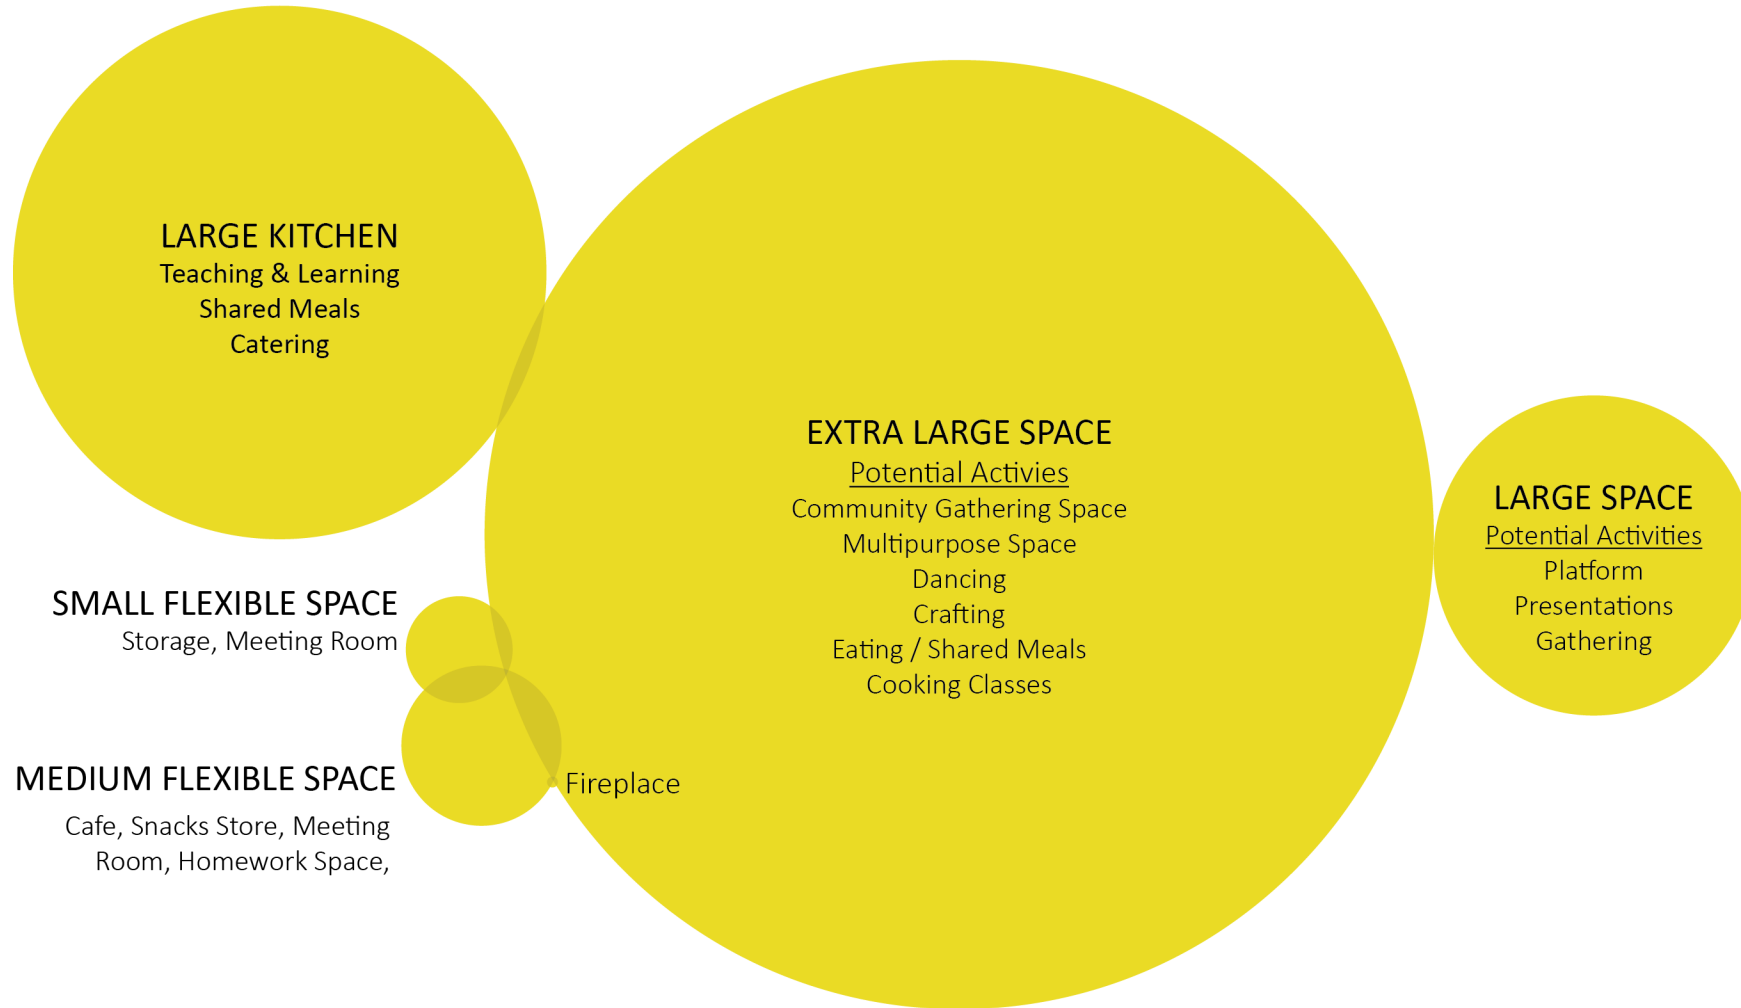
LARGE KITCHEN
Teaching & Learning
Shared Meals
Catering

EXTRA LARGE SPACE
Potential Activies
Community Gathering Space
Multipurpose Space
Dancing
Crafting
Eating / Shared Meals
Cooking Classes

LARGE SPACE
Potential Activities
Platform
Presentations
Gathering

SMALL FLEXIBLE SPACE
Storage, Meeting Room

MEDIUM FLEXIBLE SPACE
Cafe, Snacks Store, Meeting Room, Homework Space,

Fireplace